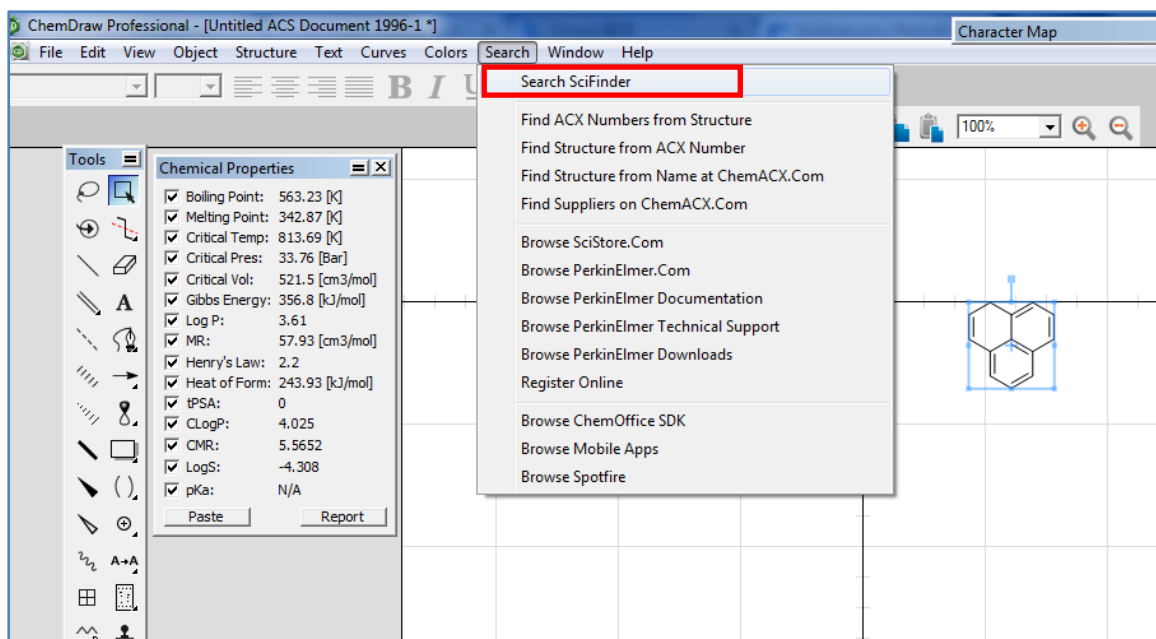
ChemDraw Professional - [Untitled ACS Document 1996-1 *]

Character Map

File Edit View Object Structure Text Curves Colors Search Window Help

B I U

100%

Search SciFinder

Find ACX Numbers from Structure
Find Structure from ACX Number
Find Structure from Name at ChemACX.Com
Find Suppliers on ChemACX.Com

Browse SciStore.Com
Browse PerkinElmer.Com
Browse PerkinElmer Documentation
Browse PerkinElmer Technical Support
Browse PerkinElmer Downloads
Register Online

Browse ChemOffice SDK
Browse Mobile Apps
Browse Spotfire

Tools

A

A→A

Chemical Properties

| | | |
|---|---|---|
| ☑ | Boiling Point: | 563.23 [K] |
| ☑ | Melting Point: | 342.87 [K] |
| ☑ | Critical Temp: | 813.69 [K] |
| ☑ | Critical Pres: | 33.76 [Bar] |
| ☑ | Critical Vol: | 521.5 [cm3/mol] |
| ☑ | Gibbs Energy: | 356.8 [kJ/mol] |
| ☑ | Log P: | 3.61 |
| ☑ | MR: | 57.93 [cm3/mol] |
| ☑ | Henry's Law: | 2.2 |
| ☑ | Heat of Form: | 243.93 [kJ/mol] |
| ☑ | tPSA: | 0 |
| ☑ | CLogP: | 4.025 |
| ☑ | CMR: | 5.5652 |
| ☑ | LogS: | -4.308 |
| ☑ | pKa: | N/A |

Paste Report